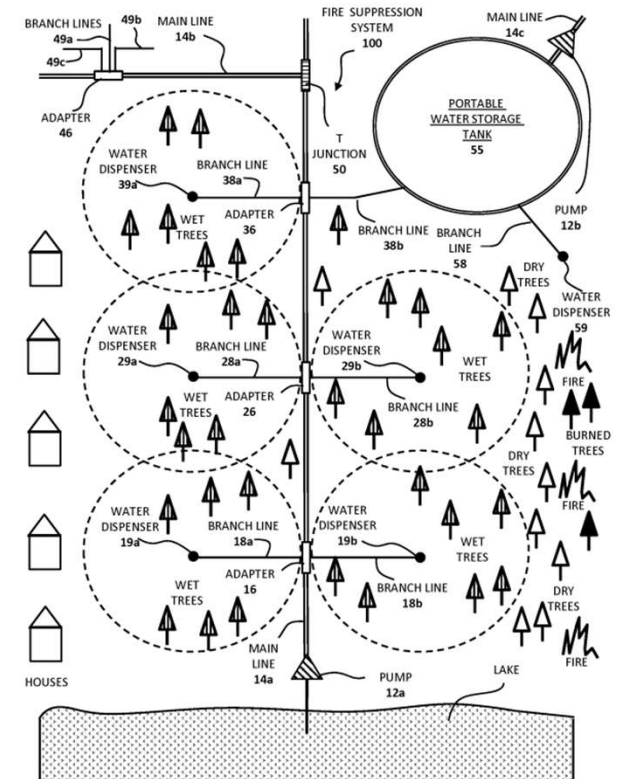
BRANCH LINES
49a
49b
49c
MAIN LINE
14b
FIRE SUPPRESSION SYSTEM
100
MAIN LINE
14c
ADAPTER
46
PORTABLE WATER STORAGE TANK
55
T JUNCTION
50
WATER DISPENSER
39a
BRANCH LINE
38a
ADAPTER
36
WET TREES
BRANCH LINE
38b
BRANCH LINE
58
PUMP
12b
DRY TREES
WATER DISPENSER
59
WATER DISPENSER
29a
BRANCH LINE
28a
ADAPTER
26
WET TREES
WATER DISPENSER
29b
BRANCH LINE
28b
WET TREES
FIRE
BURNED TREES
DRY TREES
FIRE
WATER DISPENSER
19a
BRANCH LINE
18a
ADAPTER
16
WET TREES
WATER DISPENSER
19b
BRANCH LINE
18b
WET TREES
DRY TREES
FIRE
MAIN LINE
14a
PUMP
12a
LAKE
HOUSES